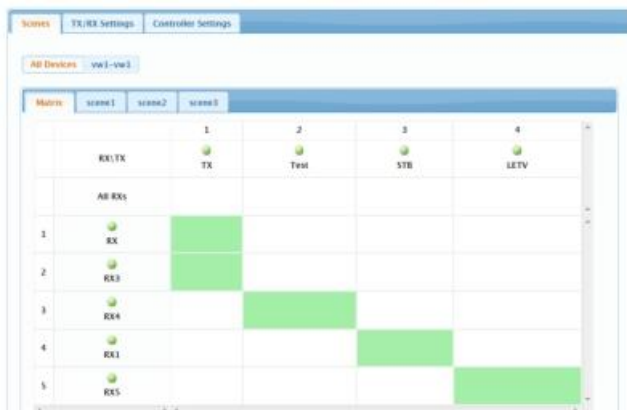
Scenes | TX/RX Settings | Controller Settings

All Devices | vw1-vw1

Matrix | scene1 | scene2 | scene3

| | | 1 | 2 | 3 | 4 |
|---|---|---|---|---|---|
| | RX\TX | TX | Test | STB | LETV |
| | All RXs | | | | |
| 1 | RX | | | | |
| 2 | RX3 | | | | |
| 3 | RX4 | | | | |
| 4 | RX1 | | | | |
| 5 | RX5 | | | | |